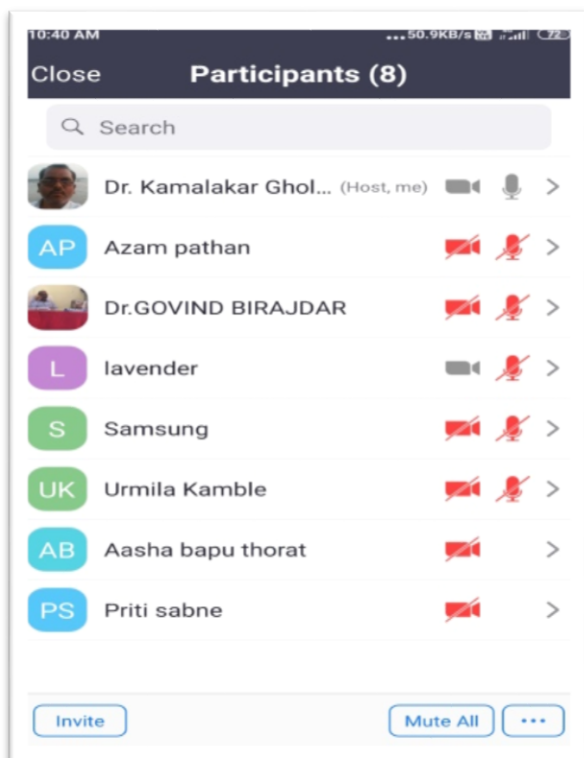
10:40 AM ...50.9KB/s 72

Close Participants (8)

Search

Dr. Kamalakar Ghol... (Host, me)

AP Azam pathan

Dr.GOVIND BIRAJDAR

L lavender

S Samsung

UK Urmila Kamble

AB Aasha bapu thorat

PS Priti sabne

Invite Mute All ...